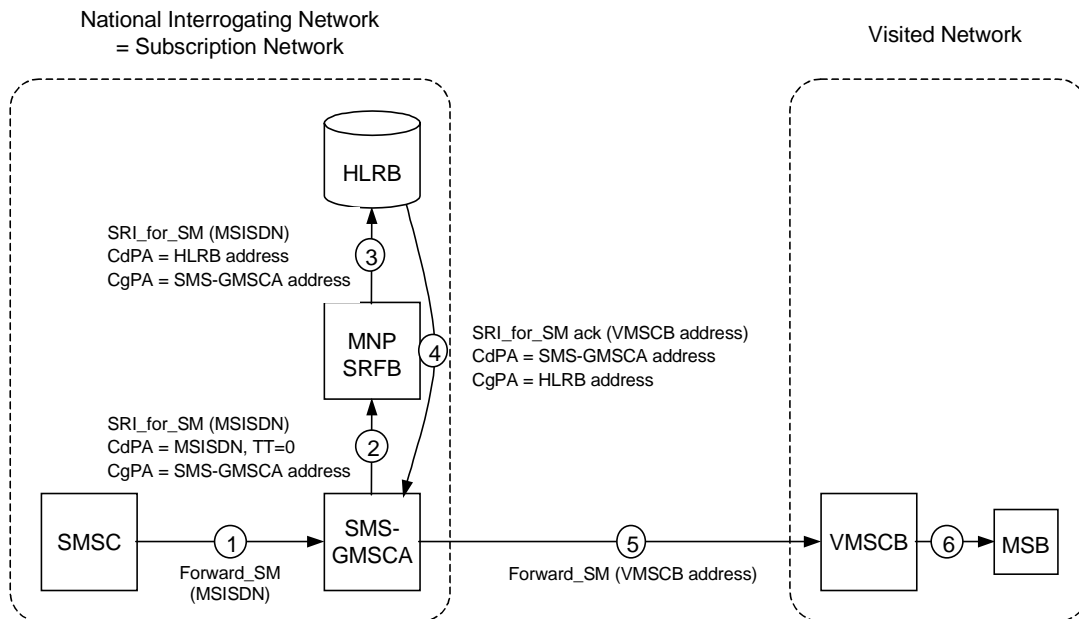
National Interrogating Network
= Subscription Network

Visited Network

HLRB

SRI_for_SM (MSISDN)
CdPA = HLRB address
CgPA = SMS-GMSCA address

3

MNP
SRFB

4

SRI_for_SM ack (VMSCB address)
CdPA = SMS-GMSCA address
CgPA = HLRB address

SRI_for_SM (MSISDN)
CdPA = MSISDN, TT=0
CgPA = SMS-GMSCA address

2

SMSC

1

SMS-
GMSCA

5

VMSCB

6

MSB

Forward_SM
(MSISDN)

Forward_SM (VMSCB address)